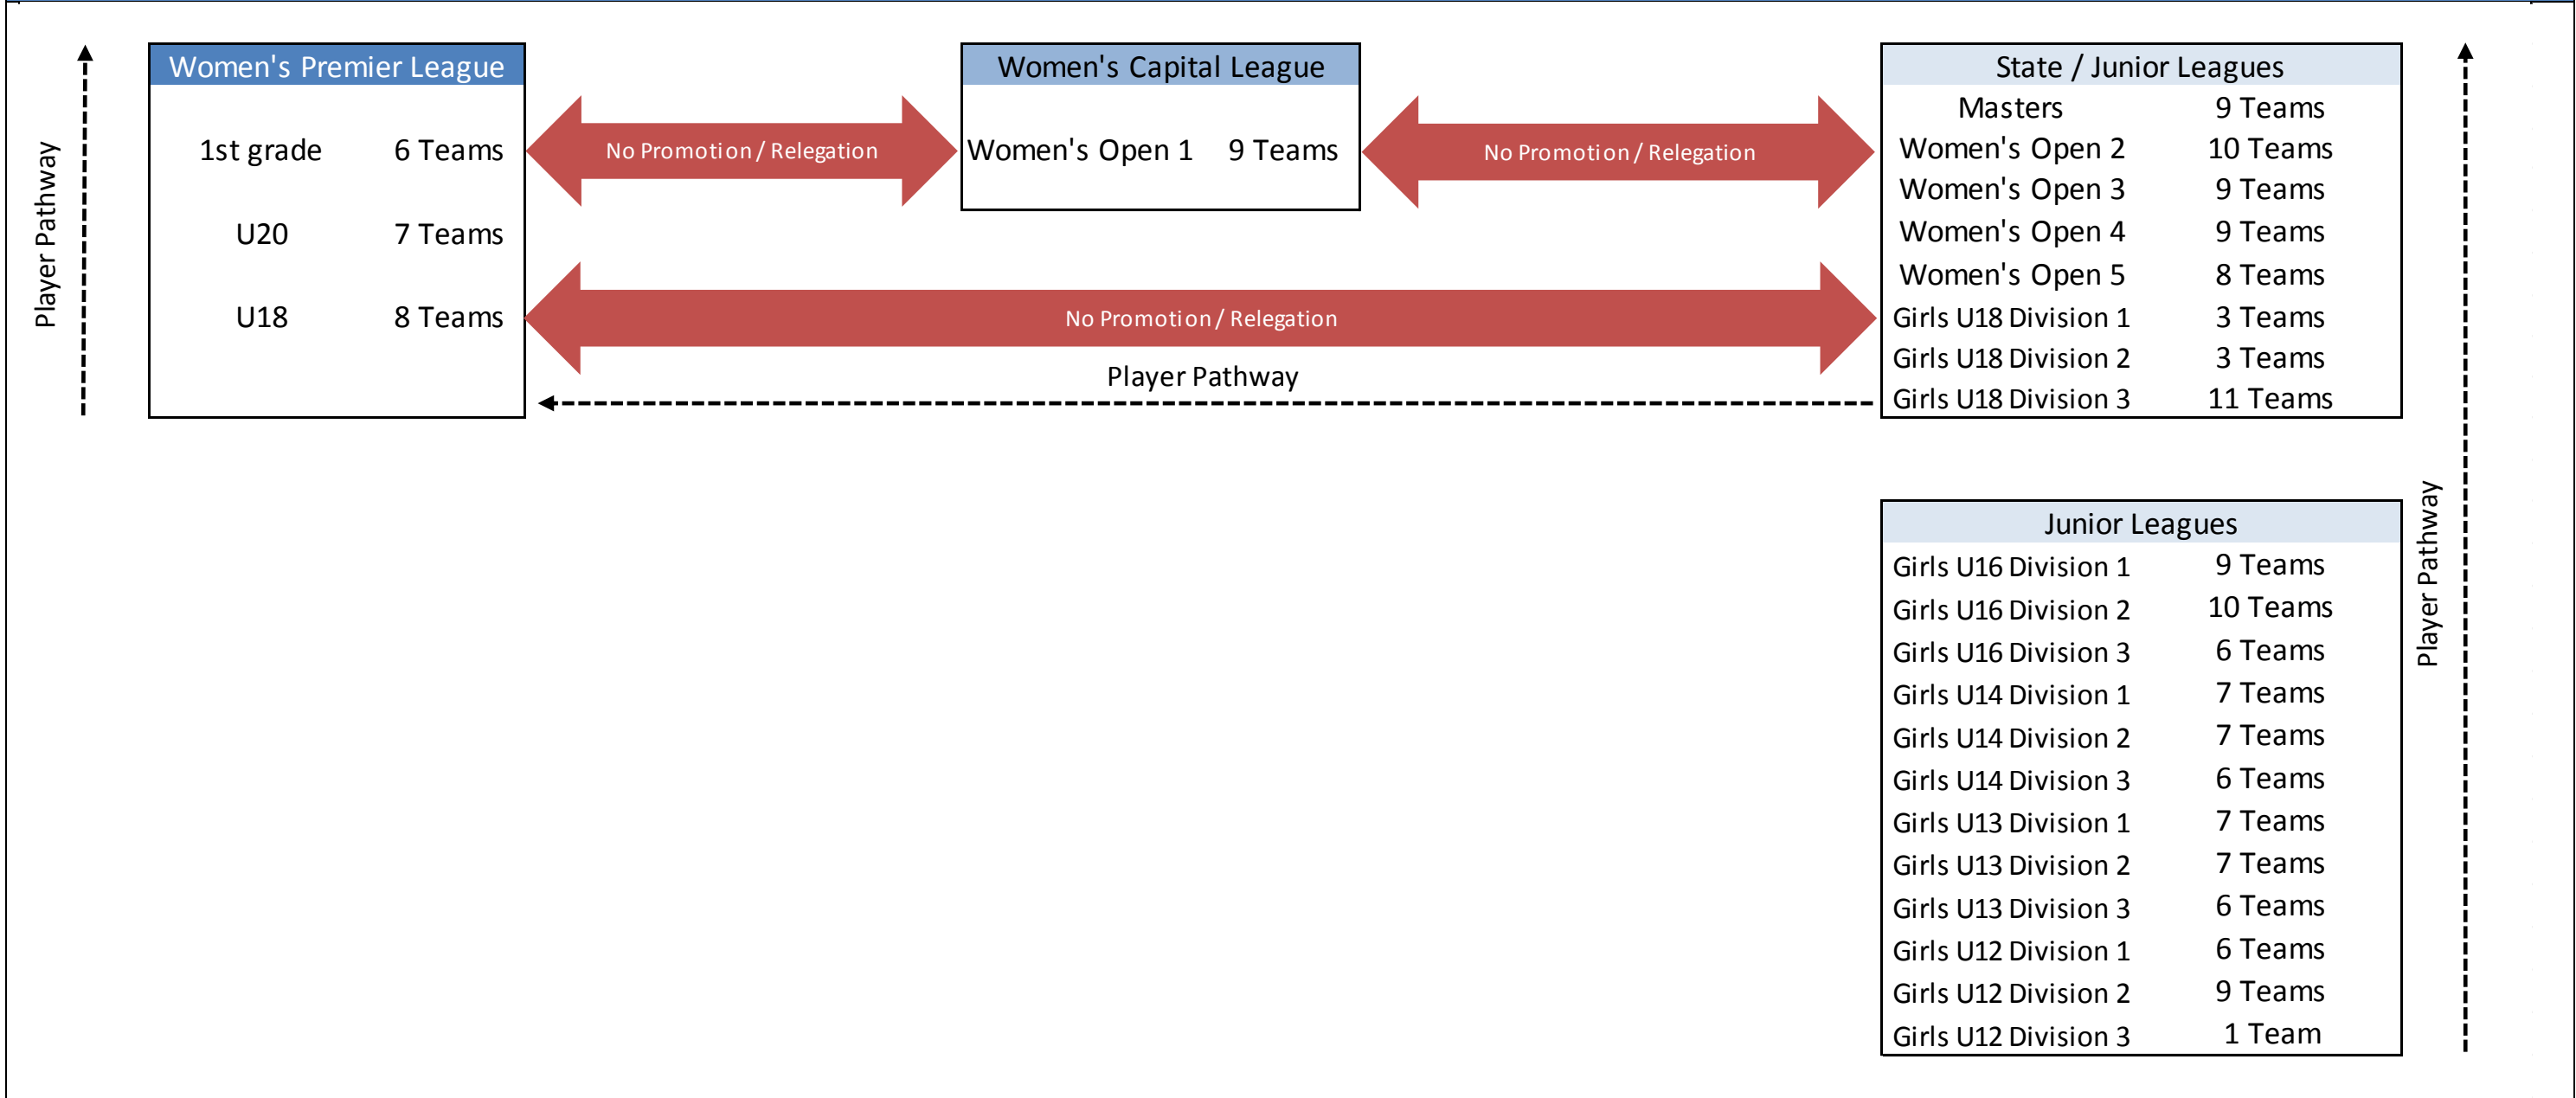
Player Pathway

Women's Premier League

| | |
|---|---|
| 1st grade | 6 Teams |
| U20 | 7 Teams |
| U18 | 8 Teams |

No Promotion / Relegation

Women's Capital League

| | |
|---|---|
| Women's Open 1 | 9 Teams |

No Promotion / Relegation

State / Junior Leagues

| | |
|---|---|
| Masters | 9 Teams |
| Women's Open 2 | 10 Teams |
| Women's Open 3 | 9 Teams |
| Women's Open 4 | 9 Teams |
| Women's Open 5 | 8 Teams |
| Girls U18 Division 1 | 3 Teams |
| Girls U18 Division 2 | 3 Teams |
| Girls U18 Division 3 | 11 Teams |

No Promotion / Relegation

Player Pathway

Junior Leagues

| | |
|---|---|
| Girls U16 Division 1 | 9 Teams |
| Girls U16 Division 2 | 10 Teams |
| Girls U16 Division 3 | 6 Teams |
| Girls U14 Division 1 | 7 Teams |
| Girls U14 Division 2 | 7 Teams |
| Girls U14 Division 3 | 6 Teams |
| Girls U13 Division 1 | 7 Teams |
| Girls U13 Division 2 | 7 Teams |
| Girls U13 Division 3 | 6 Teams |
| Girls U12 Division 1 | 6 Teams |
| Girls U12 Division 2 | 9 Teams |
| Girls U12 Division 3 | 1 Team |

Player Pathway